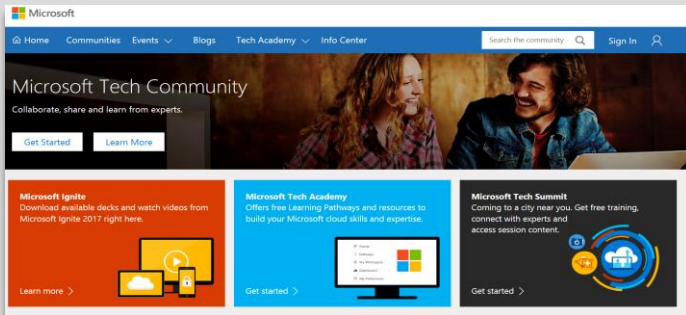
Microsoft

Home Communities Events Blogs Tech Academy Info Center Search the community Sign In

Microsoft Tech Community

Collaborate, share and learn from experts.

Get Started Learn More

Microsoft Ignite

Download available decks and watch videos from Microsoft Ignite 2017 right here.

Learn more

Microsoft Tech Academy

Offers free Learning Pathways and resources to build your Microsoft cloud skills and expertise.

Get started

Microsoft Tech Summit

Coming to a city near you. Get free training, connect with experts and access session content.

Get started